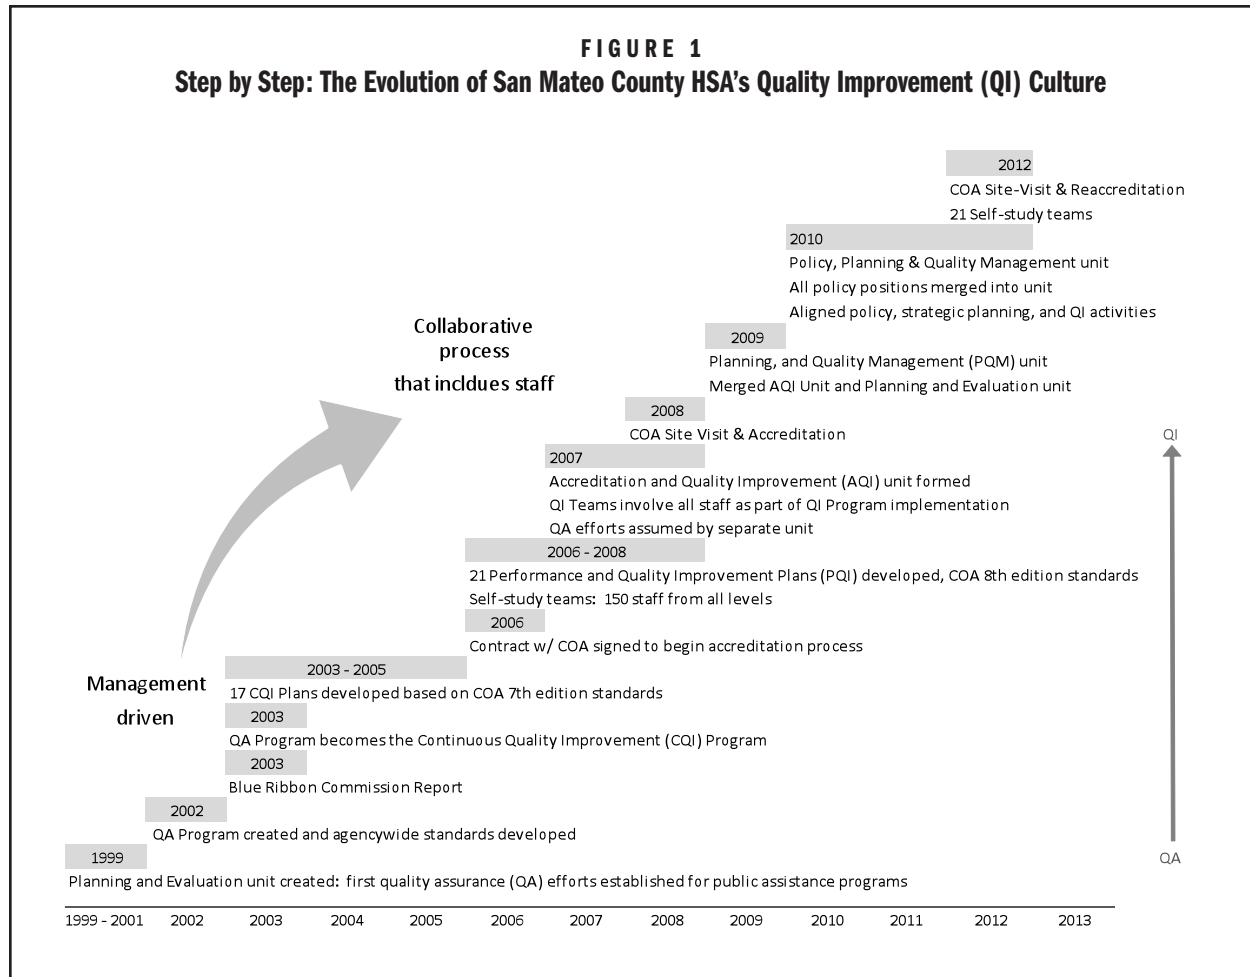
FIGURE 1
Step by Step: The Evolution of San Mateo County HSA's Quality Improvement (QI) Culture

2012
COA Site-Visit & Reaccreditation
21 Self-study teams

2010
Policy, Planning & Quality Management unit
All policy positions merged into unit
Aligned policy, strategic planning, and QI activities

Collaborative process that incldues staff

2009
Planning, and Quality Management (PQM) unit
Merged AQI Unit and Planning and Evaluation unit

2008
COA Site Visit & Accreditation

QI

2007
Accreditation and Quality Improvement (AQI) unit formed
QI Teams involve all staff as part of QI Program implementation
QA efforts assumed by separate unit

2006 - 2008
21 Performance and Quality Improvement Plans (PQI) developed, COA 8th edition standards
Self-study teams: 150 staff from all levels

2006
Contract w/ COA signed to begin accreditation process

Management driven

2003 - 2005
17 CQI Plans developed based on COA 7th edition standards

2003
QA Program becomes the Continuous Quality Improvement (CQI) Program

2003
Blue Ribbon Commission Report

2002
QA Program created and agencywide standards developed

1999
Planning and Evaluation unit created: first quality assurance (QA) efforts established for public assistance programs

QA

1999 - 2001 2002 2003 2004 2005 2006 2007 2008 2009 2010 2011 2012 2013